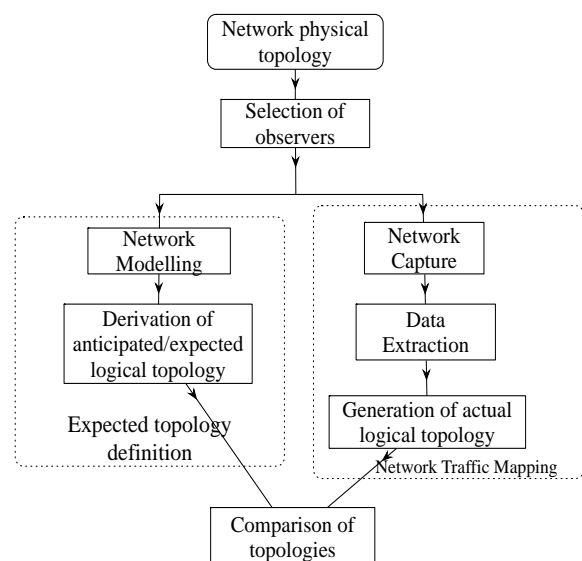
Network physical topology

Selection of observers

Network Modelling

Derivation of anticipated/expected logical topology

Expected topology definition

Network Capture

Data Extraction

Generation of actual logical topology

Network Traffic Mapping

Comparison of topologies